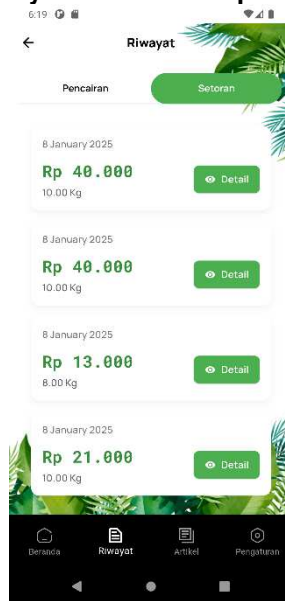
6:19

Riwayat

Pencairan

Setoran

8 January 2025
Rp 40.000
10.00 Kg
Detail

8 January 2025
Rp 40.000
10.00 Kg
Detail

8 January 2025
Rp 13.000
8.00 Kg
Detail

8 January 2025
Rp 21.000
10.00 Kg
Detail

Beranda
Riwayat
Artikel
Pengaturan